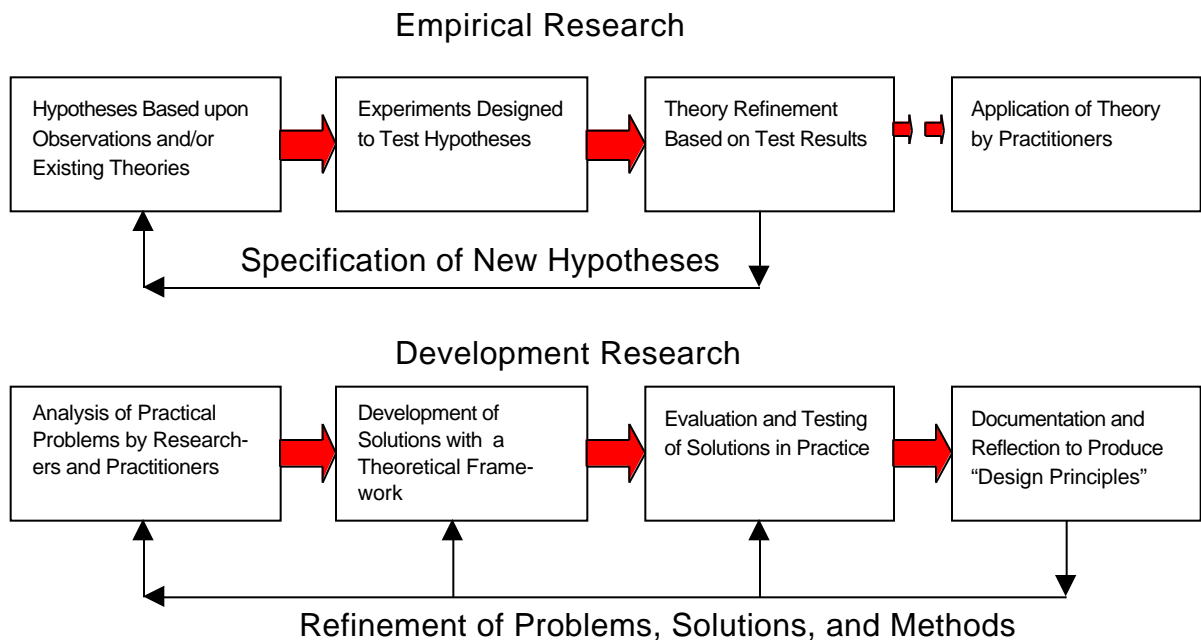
Empirical Research

Hypotheses Based upon Observations and/or Existing Theories

Experiments Designed to Test Hypotheses

Theory Refinement Based on Test Results

Application of Theory by Practitioners

Specification of New Hypotheses

Development Research

Analysis of Practical Problems by Researchers and Practitioners

Development of Solutions with a Theoretical Framework

Evaluation and Testing of Solutions in Practice

Documentation and Reflection to Produce "Design Principles"

Refinement of Problems, Solutions, and Methods